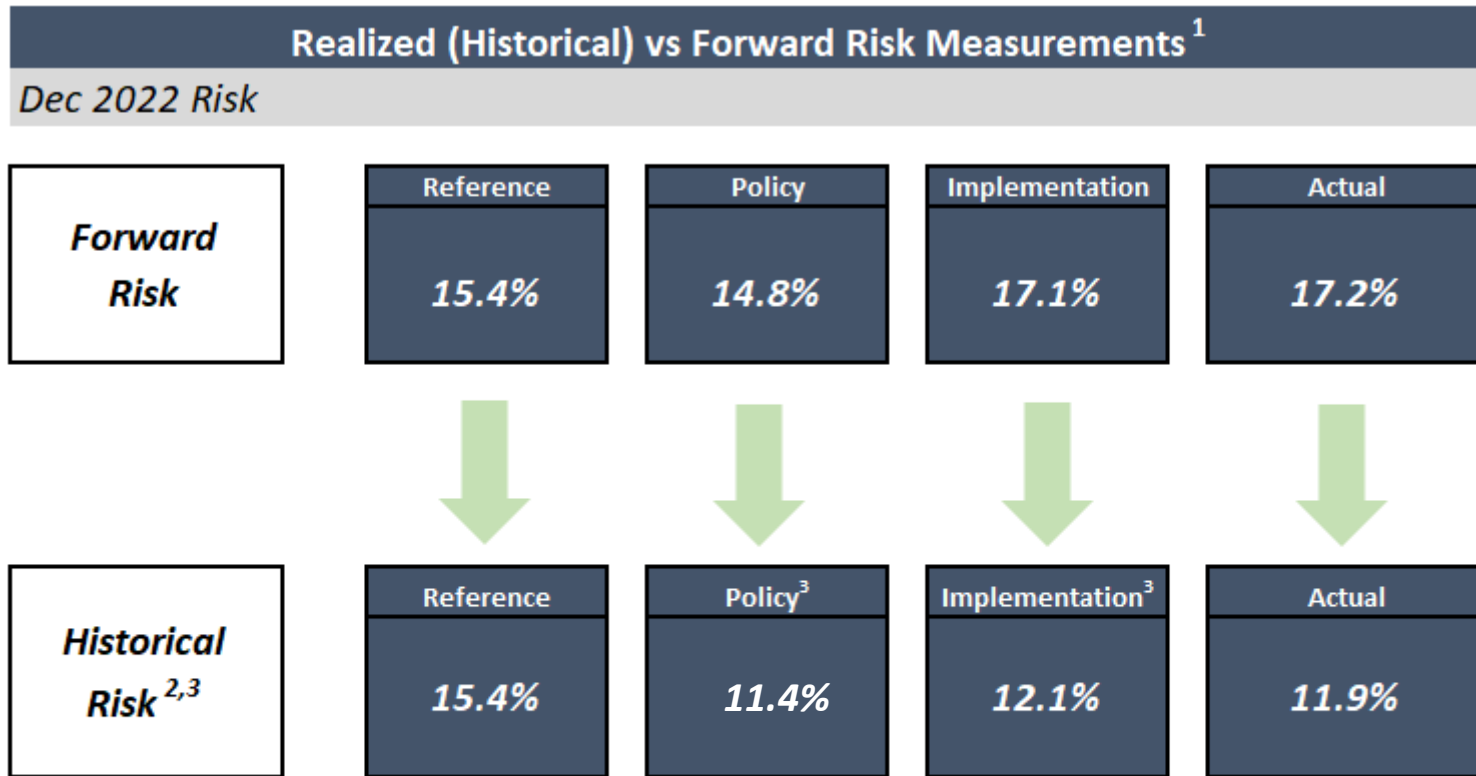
Realized (Historical) vs Forward Risk Measurements $^{1}$

Dec 2022 Risk

Forward Risk

| Reference | Policy | Implementation | Actual |
|---|---|---|---|
| 15.4% | 14.8% | 17.1% | 17.2% |

Historical Risk $^{2,3}$

| Reference | Policy$^{3}$ | Implementation$^{3}$ | Actual |
|---|---|---|---|
| 15.4% | 11.4% | 12.1% | 11.9% |